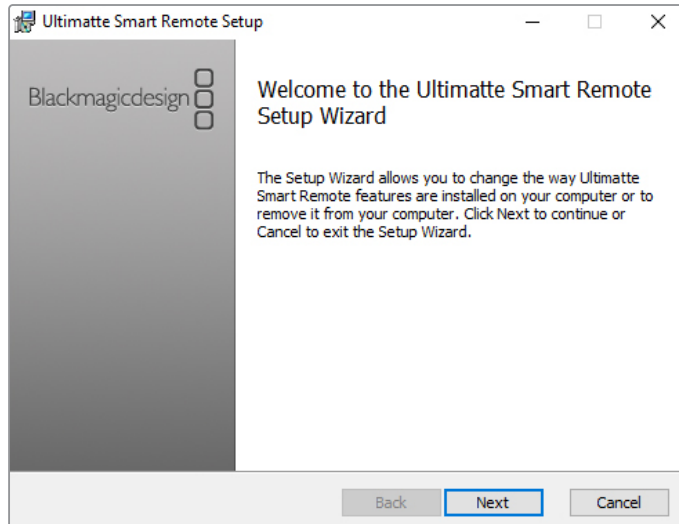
Ultimatte Smart Remote Setup

Blackmagicdesign

Welcome to the Ultimatte Smart Remote Setup Wizard

The Setup Wizard allows you to change the way Ultimatte Smart Remote features are installed on your computer or to remove it from your computer. Click Next to continue or Cancel to exit the Setup Wizard.

Back Next Cancel